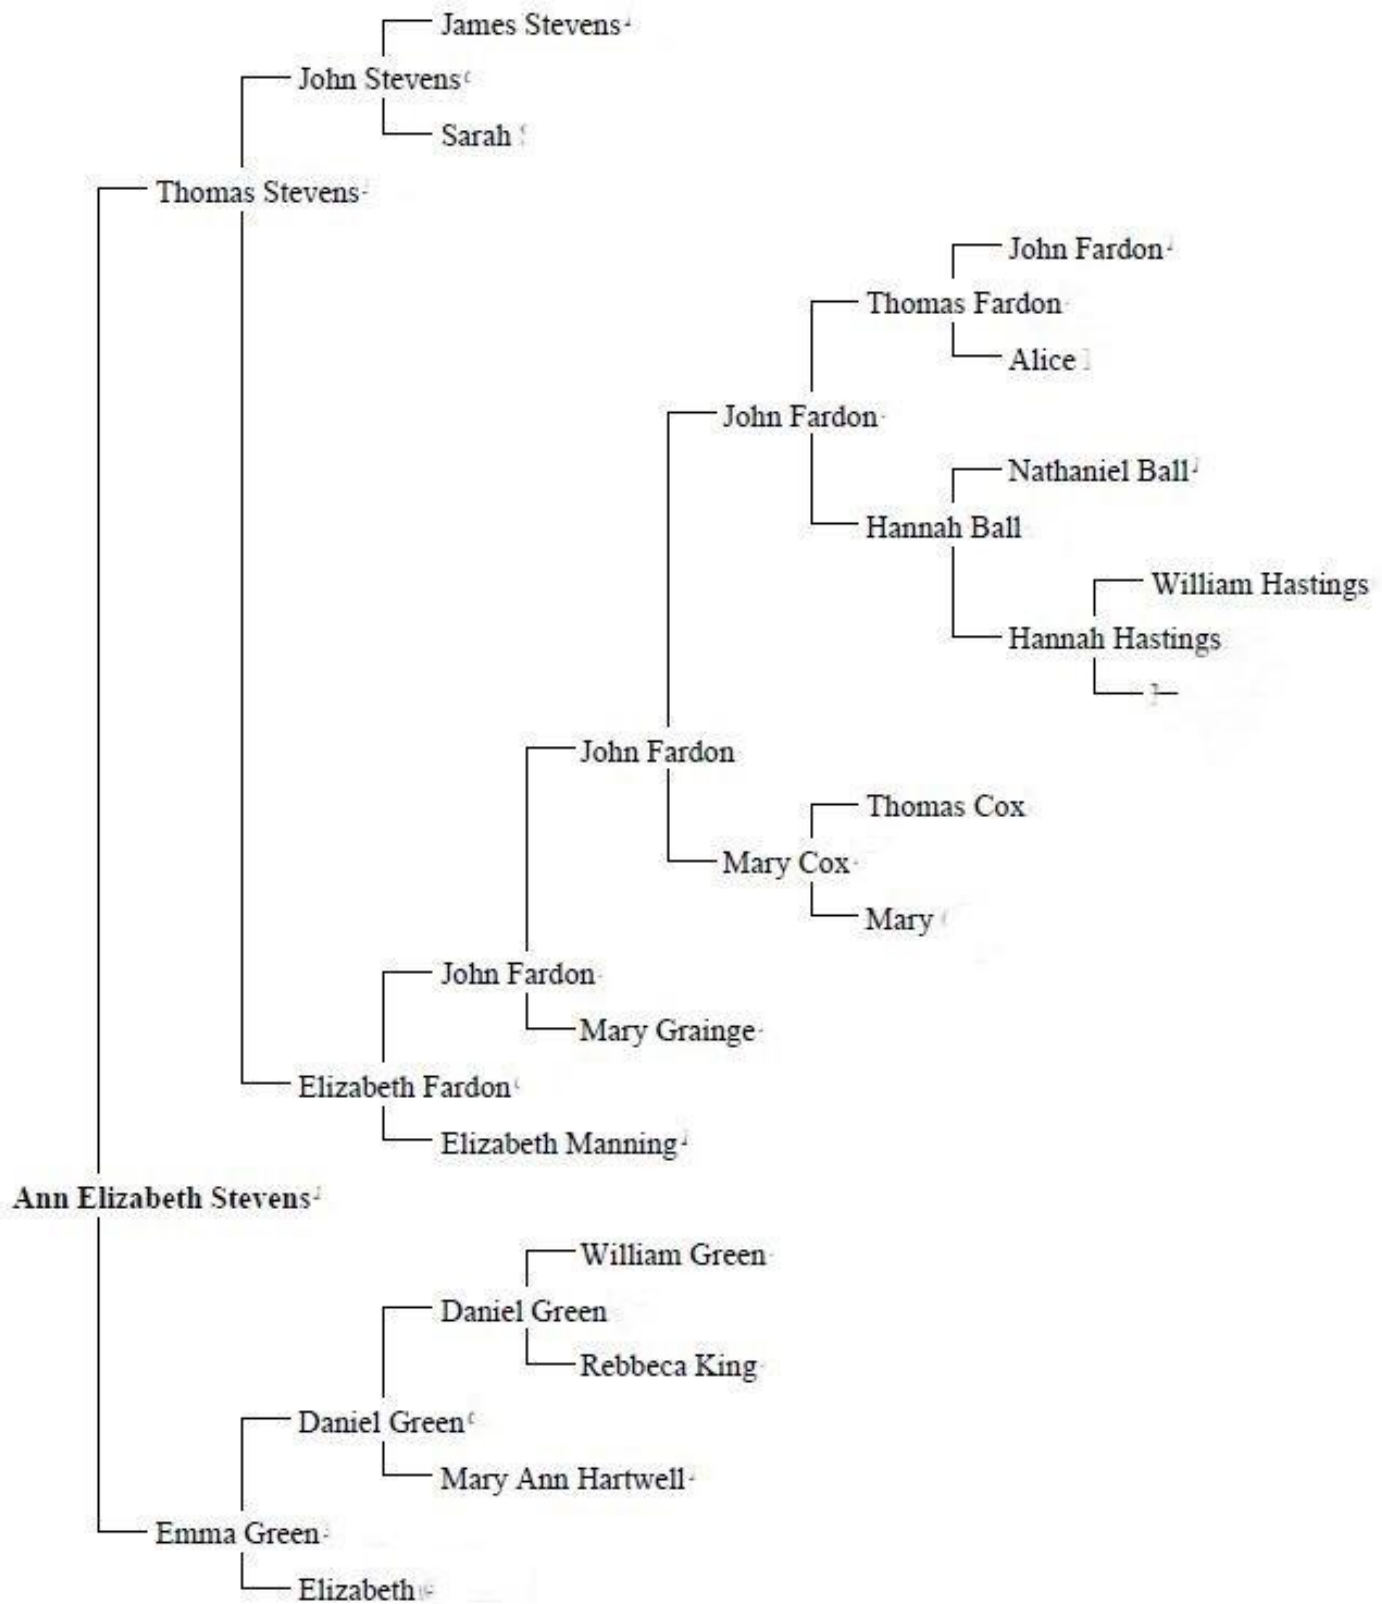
James Stevens

John Stevens

Sarah

Thomas Stevens

John Fardon

Thomas Fardon

Alice

John Fardon

Nathaniel Ball

Hannah Ball

William Hastings

Hannah Hastings

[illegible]

John Fardon

Thomas Cox

Mary Cox

Mary

John Fardon

Mary Grainge

Elizabeth Fardon

Elizabeth Manning

**Ann Elizabeth Stevens**

William Green

Daniel Green

Rebbeca King

Daniel Green

Mary Ann Hartwell

Emma Green

Elizabeth